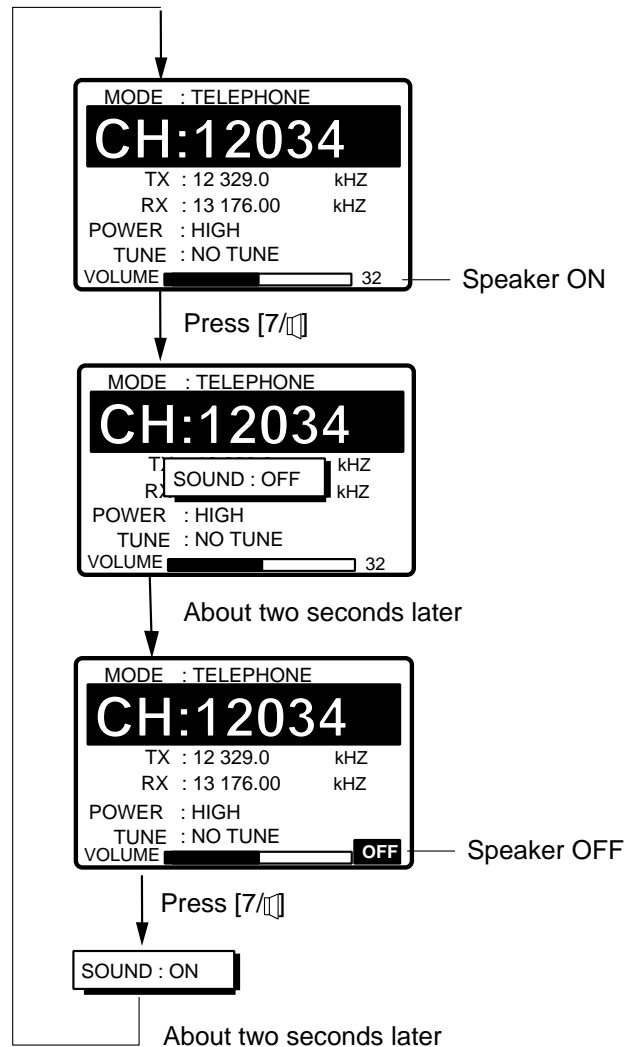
MODE : TELEPHONE
CH:12034
TX : 12 329.0 kHZ
RX : 13 176.00 kHZ
POWER : HIGH
TUNE : NO TUNE
VOLUME 32

Speaker ON

Press [7/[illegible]]

MODE : TELEPHONE
CH:12034
TX kHZ
RX kHZ
SOUND : OFF
POWER : HIGH
TUNE : NO TUNE
VOLUME 32

About two seconds later

MODE : TELEPHONE
CH:12034
TX : 12 329.0 kHZ
RX : 13 176.00 kHZ
POWER : HIGH
TUNE : NO TUNE
VOLUME OFF

Speaker OFF

Press [7/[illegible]]

SOUND : ON

About two seconds later